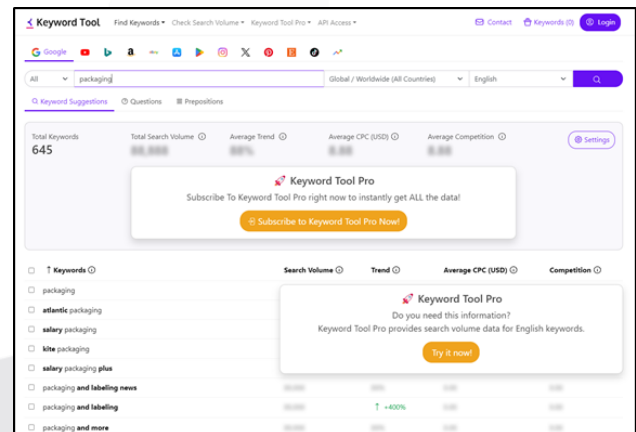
Keyword Tool Find Keywords ▾ Check Search Volume ▾ Keyword Tool Pro ▾ API Access ▾ Contact Keywords (0) Login

Google

All packaging Global / Worldwide (All Countries) English

Keyword Suggestions Questions Prepositions

Total Keywords
645

Total Search Volume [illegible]
Average Trend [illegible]
Average CPC (USD) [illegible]
Average Competition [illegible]
Settings

Keyword Tool Pro
Subscribe To Keyword Tool Pro right now to instantly get ALL the data!
Subscribe to Keyword Tool Pro Now!

| Keywords | Search Volume | Trend | Average CPC (USD) | Competition |
|---|---|---|---|---|
| packaging | | | | |
| atlantic packaging | | | | |
| salary packaging | | | | |
| kite packaging | | | | |
| salary packaging plus | | | | |
| packaging and labeling news | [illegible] | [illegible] | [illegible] | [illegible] |
| packaging and labeling | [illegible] | ↑ +400% | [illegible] | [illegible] |
| packaging and more | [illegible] | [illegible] | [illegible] | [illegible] |

Keyword Tool Pro
Do you need this information?
Keyword Tool Pro provides search volume data for English keywords.
Try it now!